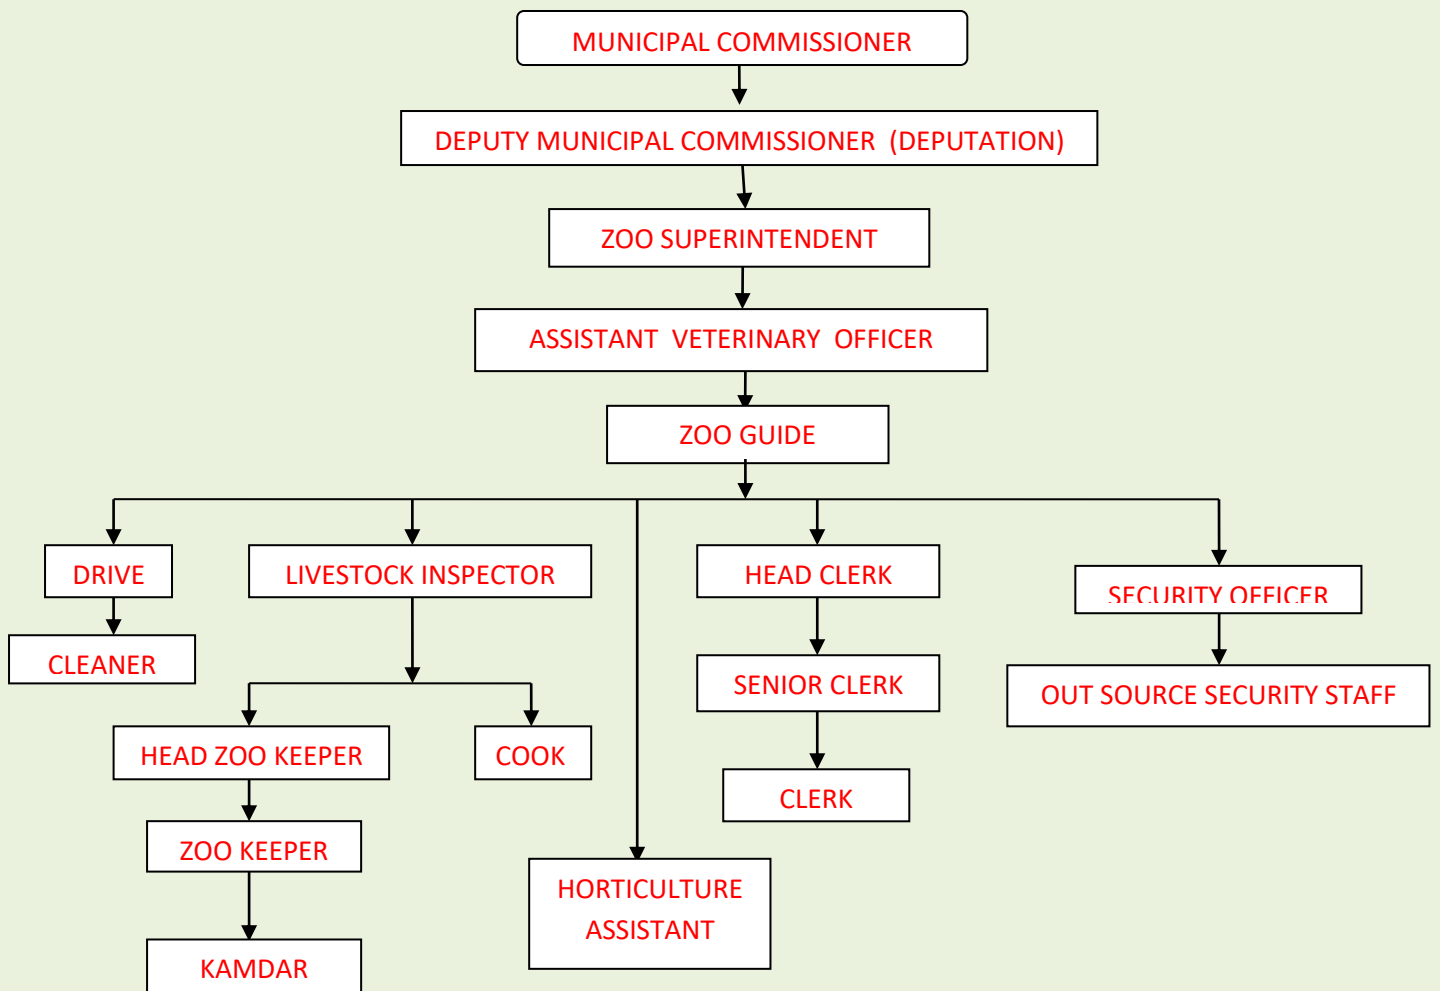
MUNICIPAL COMMISSIONER

DEPUTY MUNICIPAL COMMISSIONER (DEPUTATION)

ZOO SUPERINTENDENT

ASSISTANT VETERINARY OFFICER

ZOO GUIDE

DRIVE

CLEANER

LIVESTOCK INSPECTOR

HEAD ZOO KEEPER

ZOO KEEPER

KAMDAR

COOK

HORTICULTURE ASSISTANT

HEAD CLERK

SENIOR CLERK

CLERK

SECURITY OFFICER

OUT SOURCE SECURITY STAFF